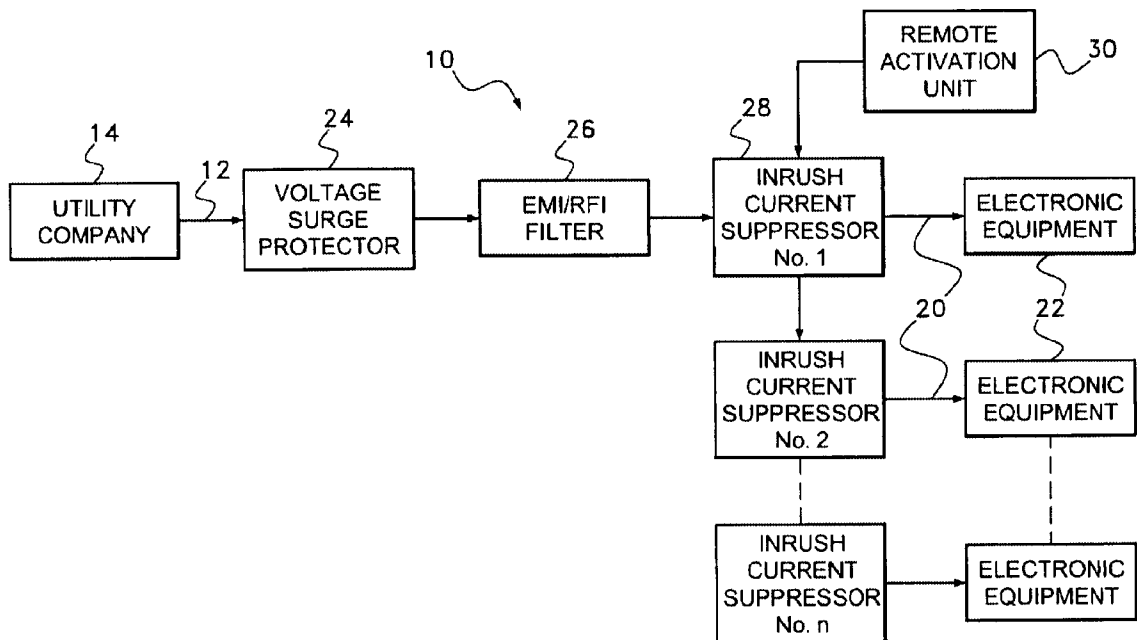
10

REMOTE ACTIVATION UNIT

30

14

24

26

28

12

UTILITY COMPANY

VOLTAGE SURGE PROTECTOR

EMI/RFI FILTER

INRUSH CURRENT SUPPRESSOR No. 1

ELECTRONIC EQUIPMENT

20

22

INRUSH CURRENT SUPPRESSOR No. 2

ELECTRONIC EQUIPMENT

INRUSH CURRENT SUPPRESSOR No. n

ELECTRONIC EQUIPMENT